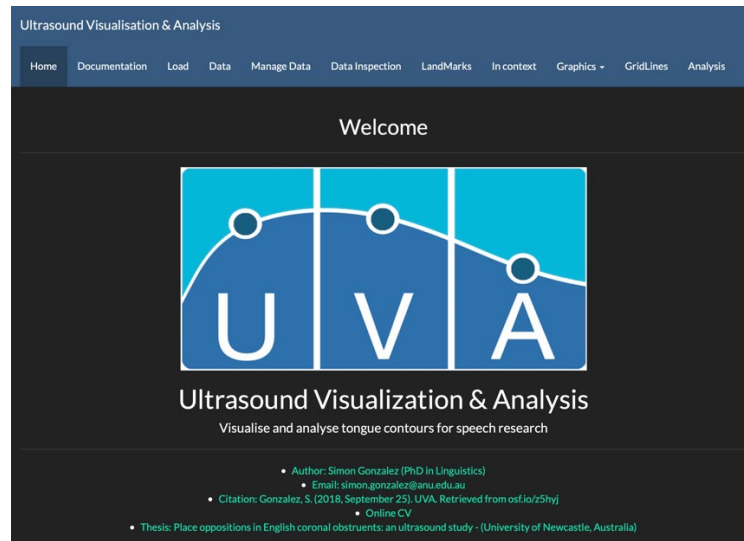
Ultrasound Visualisation & Analysis

Home Documentation Load Data Manage Data Data Inspection LandMarks In context Graphics GridLines Analysis

Welcome

U V A

Ultrasound Visualization & Analysis

Visualise and analyse tongue contours for speech research

- Author: Simon Gonzalez (PhD in Linguistics)
- Email: simon.gonzalez@anu.edu.au
- Citation: Gonzalez, S. (2018, September 25). UVA. Retrieved from osf.io/z5hyj
- Online CV
- Thesis: Place oppositions in English coronal obstruents: an ultrasound study - (University of Newcastle, Australia)